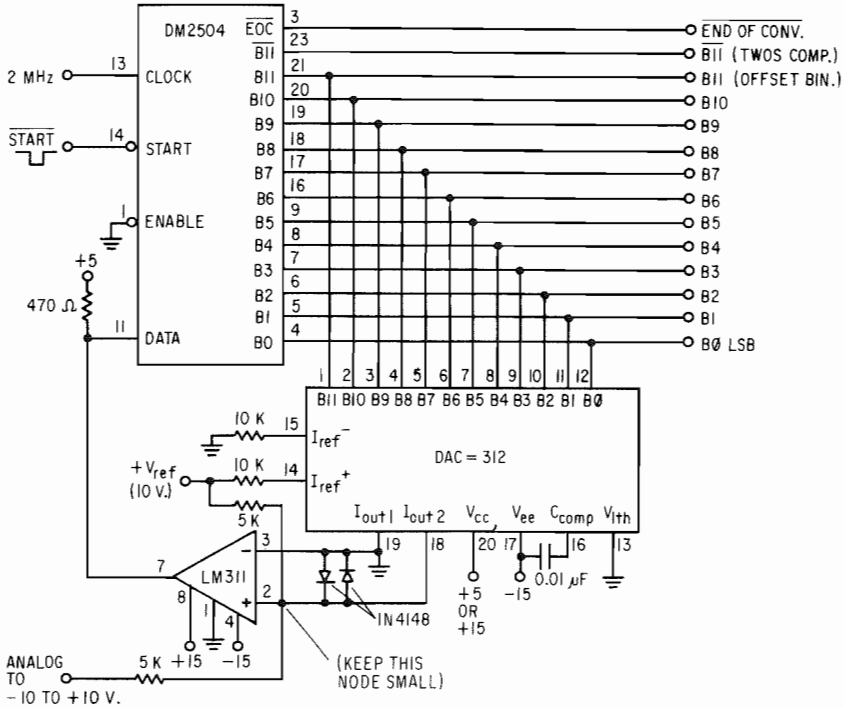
DM2504

$\overline{EOC}$ 3 $\overline{END\ OF\ CONV.}$

$\overline{B11}$ 23 $\overline{B11}$ (TWOS COMP.)

2 MHz 13 CLOCK

B11 21 B11 (OFFSET BIN.)

B10 20 B10

$\overline{START}$ 14 START

B9 19 B9

B8 18 B8

B7 17 B7

1 ENABLE

B6 16 B6

B5 9 B5

B4 8 B4

+5

B3 7 B3

470 Ω

B2 6 B2

B1 5 B1

11 DATA

B0 4 BØ LSB

1 2 3 4 5 6 7 8 9 10 11 12

B11 B10 B9 B8 B7 B6 B5 B4 B3 B2 B1 BØ

10 K 15 $I_{ref}^-$

$+V_{ref}$ (10 V.) 10 K 14 $I_{ref}^+$

DAC = 312

5 K

$I_{out}1$ $I_{out}2$ $V_{cc}$ $V_{ee}$ $C_{comp}$ $V_{lth}$

7 LM311 3 19 18 20 17 16 13

8 1 4 2

0.01 μF

+15 −15

+5 OR +15

−15

IN4148

ANALOG TO −10 TO +10 V. 5 K

(KEEP THIS NODE SMALL)